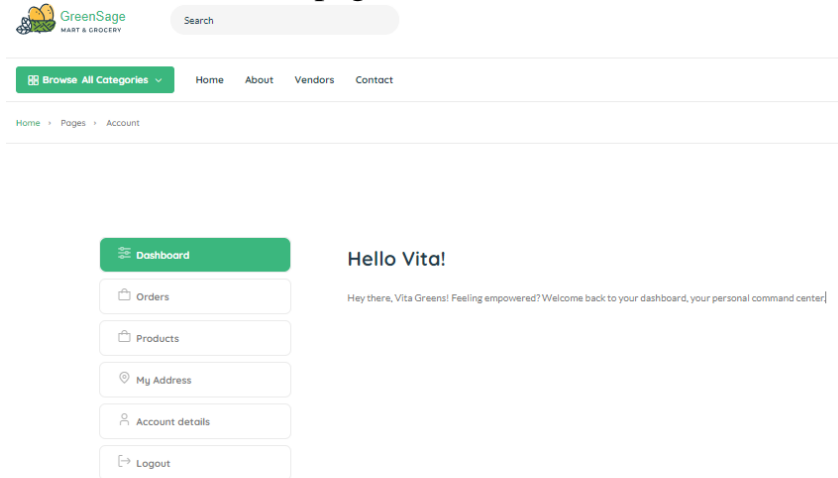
GreenSage
MART & GROCERY

Search

Browse All Categories

Home About Vendors Contact

Home › Pages › Account

Dashboard
Orders
Products
My Address
Account details
Logout

Hello Vita!

Hey there, Vita Greens! Feeling empowered? Welcome back to your dashboard, your personal command center.